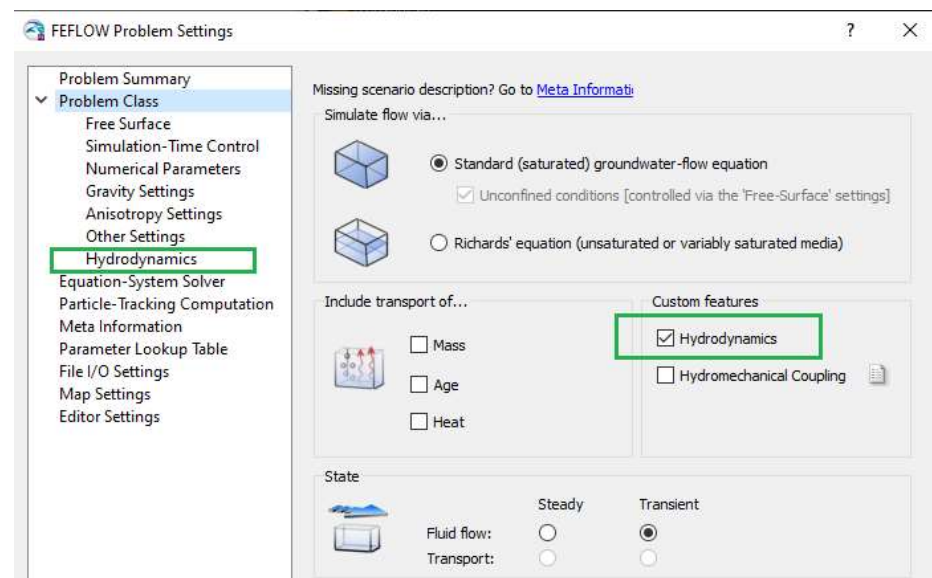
FEFLOW Problem Settings

?

Problem Summary
Problem Class
Free Surface
Simulation-Time Control
Numerical Parameters
Gravity Settings
Anisotropy Settings
Other Settings
Hydrodynamics
Equation-System Solver
Particle-Tracking Computation
Meta Information
Parameter Lookup Table
File I/O Settings
Map Settings
Editor Settings

Missing scenario description? Go to Meta Informati

Simulate flow via...

Standard (saturated) groundwater-flow equation

Unconfined conditions [controlled via the 'Free-Surface' settings]

Richards' equation (unsaturated or variably saturated media)

Include transport of...

Mass

Age

Heat

Custom features

Hydrodynamics

Hydromechanical Coupling

State

Steady

Transient

Fluid flow:

Transport: